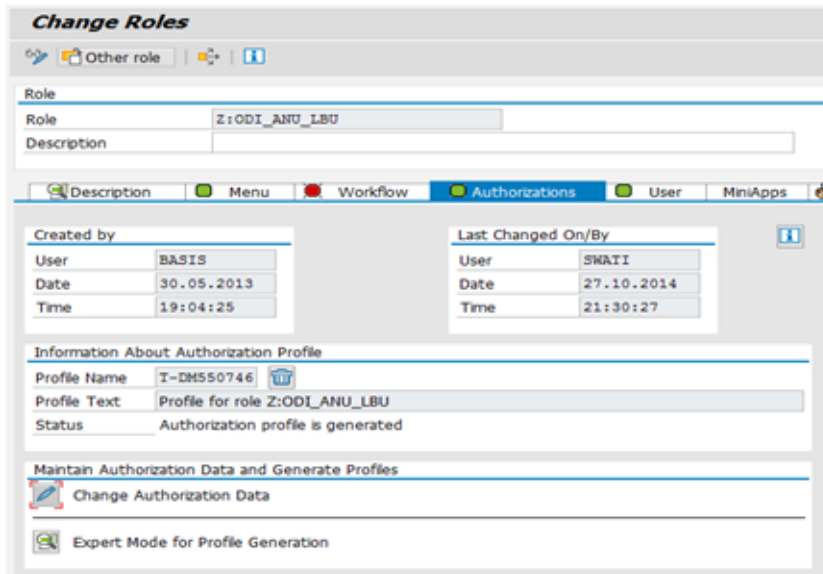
Change Roles

Other role

Role

| Role | Z:ODI_ANU_LBU |
|---|---|
| Description | |

Description | Menu | Workflow | Authorizations | User | MiniApps

Created by

| User | BASIS |
|---|---|
| Date | 30.05.2013 |
| Time | 19:04:25 |

Last Changed On/By

| User | SWATI |
|---|---|
| Date | 27.10.2014 |
| Time | 21:30:27 |

Information About Authorization Profile

| Profile Name | T-DM550746 |
|---|---|
| Profile Text | Profile for role Z:ODI_ANU_LBU |
| Status | Authorization profile is generated |

Maintain Authorization Data and Generate Profiles

Change Authorization Data

Expert Mode for Profile Generation